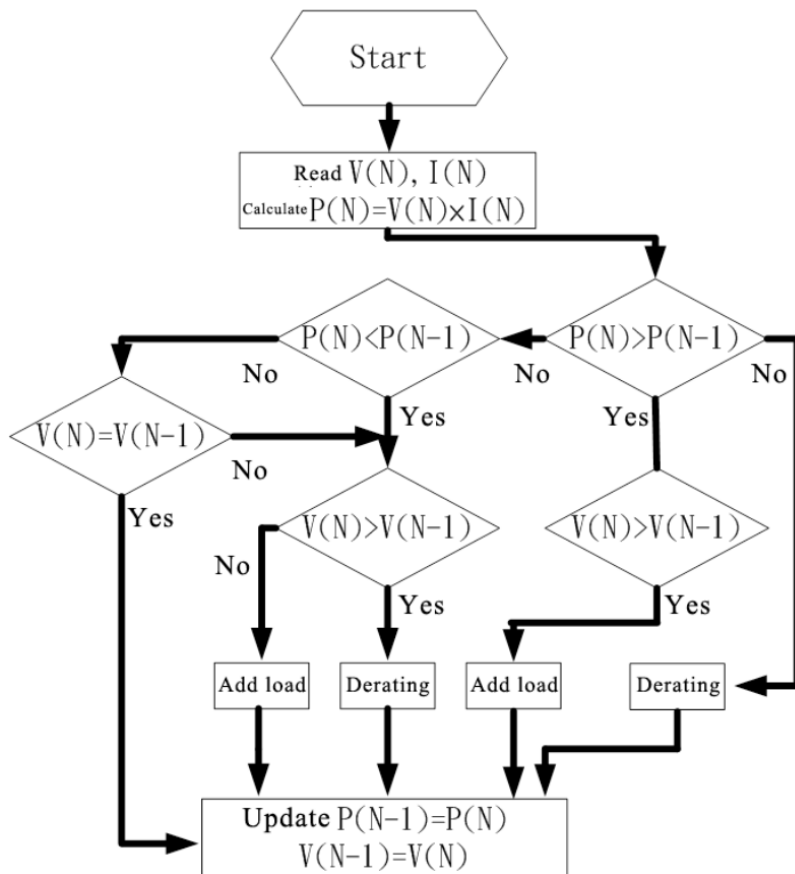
Start

Read V(N), I(N)
Calculate P(N)=V(N)×I(N)

P(N)<P(N−1)

P(N)>P(N−1)

No

No

No

V(N)=V(N−1)

Yes

Yes

No

Yes

V(N)>V(N−1)

V(N)>V(N−1)

No

Yes

Yes

Add load

Derating

Add load

Derating

Update P(N−1)=P(N)
V(N−1)=V(N)